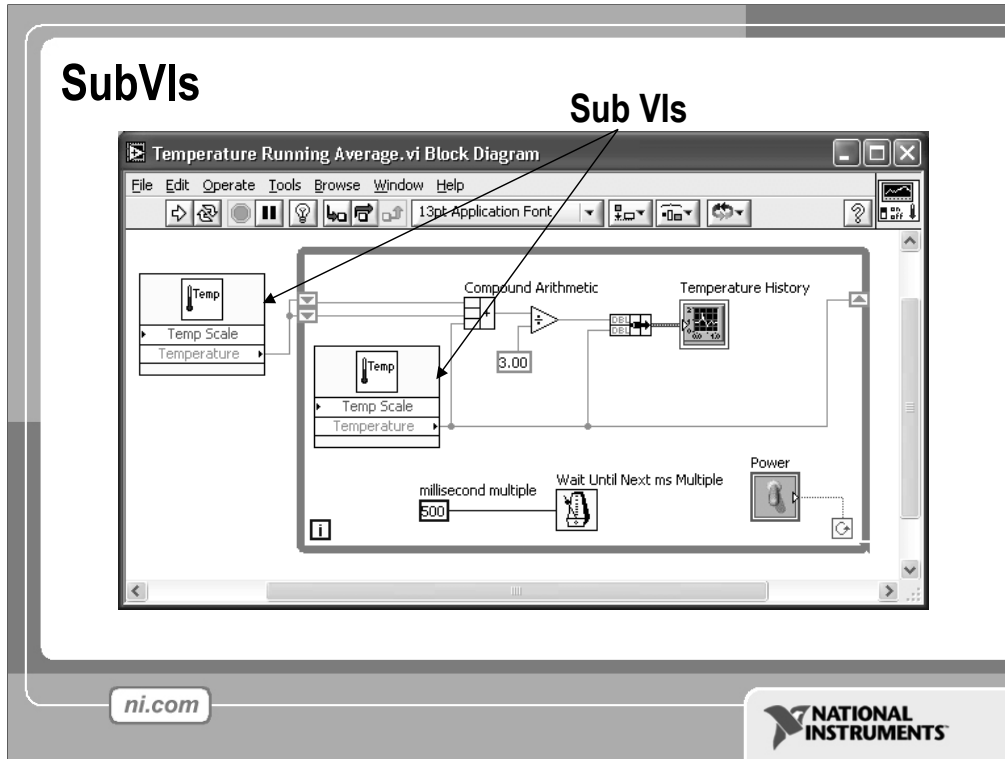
SubVIs

Sub VIs

Temperature Running Average.vi Block Diagram

File Edit Operate Tools Browse Window Help

13pt Application Font

Temp

Temp Scale

Temperature

Compound Arithmetic

Temperature History

DBL

DBL

3.00

Temp

Temp Scale

Temperature

Power

millisecond multiple

Wait Until Next ms Multiple

500

i

ni.com

NATIONAL INSTRUMENTS